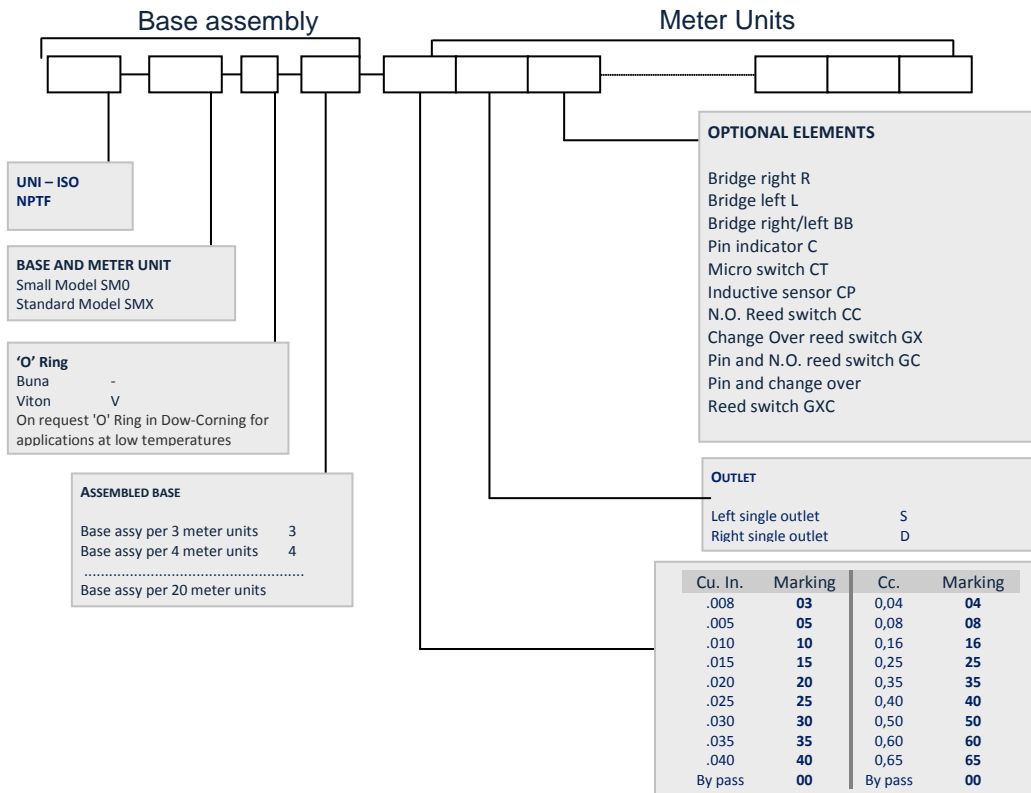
Base assembly

Meter Units

UNI – ISO
NPTF

BASE AND METER UNIT
Small Model SM0
Standard Model SMX

'O' Ring
Buna -
Viton V
On request 'O' Ring in Dow-Corning for applications at low temperatures

ASSEMBLED BASE

Base assy per 3 meter units 3
Base assy per 4 meter units 4
..............................................
Base assy per 20 meter units

OPTIONAL ELEMENTS

Bridge right R
Bridge left L
Bridge right/left BB
Pin indicator C
Micro switch CT
Inductive sensor CP
N.O. Reed switch CC
Change Over reed switch GX
Pin and N.O. reed switch GC
Pin and change over
Reed switch GXC

OUTLET

Left single outlet S
Right single outlet D

| Cu. In. | Marking | Cc. | Marking |
|---|---|---|---|
| .008 | 03 | 0,04 | 04 |
| .005 | 05 | 0,08 | 08 |
| .010 | 10 | 0,16 | 16 |
| .015 | 15 | 0,25 | 25 |
| .020 | 20 | 0,35 | 35 |
| .025 | 25 | 0,40 | 40 |
| .030 | 30 | 0,50 | 50 |
| .035 | 35 | 0,60 | 60 |
| .040 | 40 | 0,65 | 65 |
| By pass | 00 | By pass | 00 |